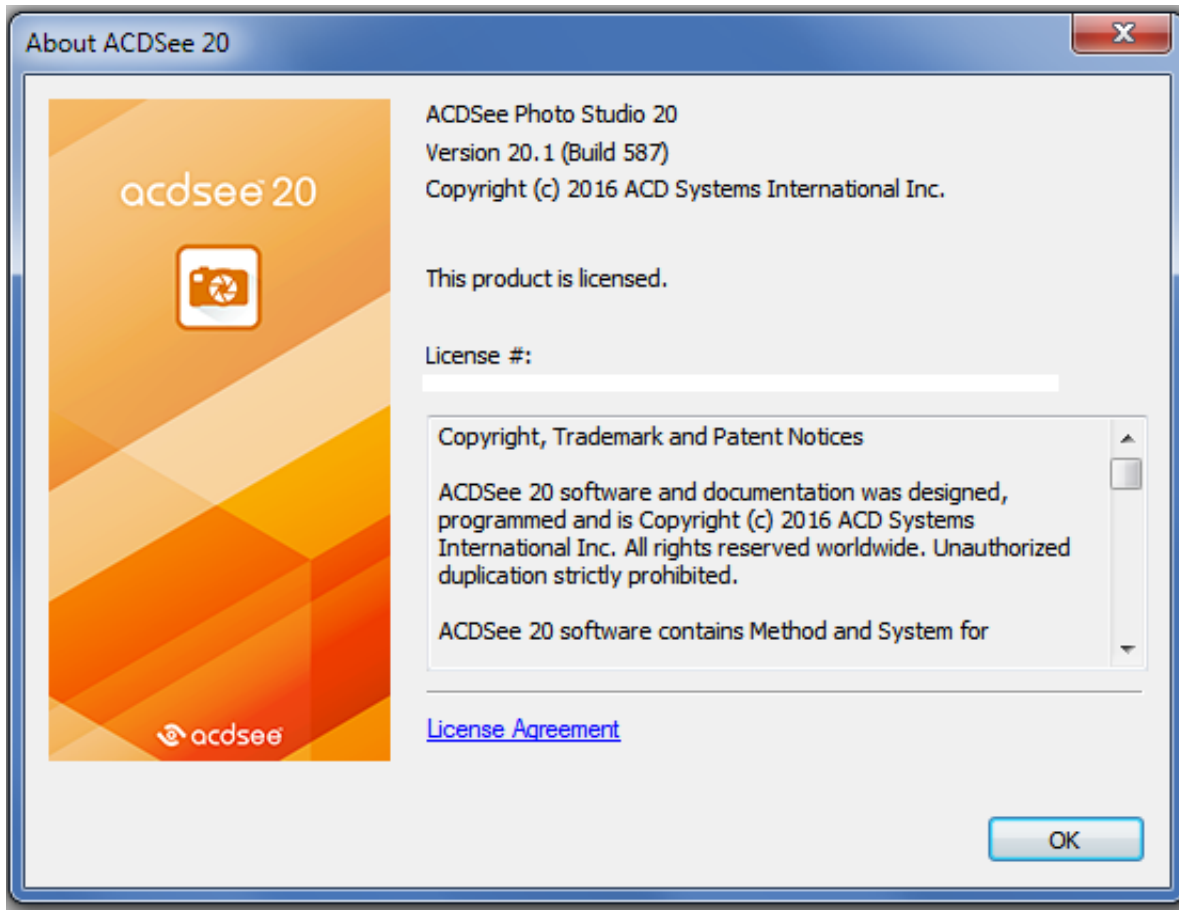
About ACDSee 20

acdsee 20

acdsee

ACDSee Photo Studio 20
Version 20.1 (Build 587)
Copyright (c) 2016 ACD Systems International Inc.

This product is licensed.

License #:

Copyright, Trademark and Patent Notices

ACDSee 20 software and documentation was designed, programmed and is Copyright (c) 2016 ACD Systems International Inc. All rights reserved worldwide. Unauthorized duplication strictly prohibited.

ACDSee 20 software contains Method and System for

License Agreement

OK